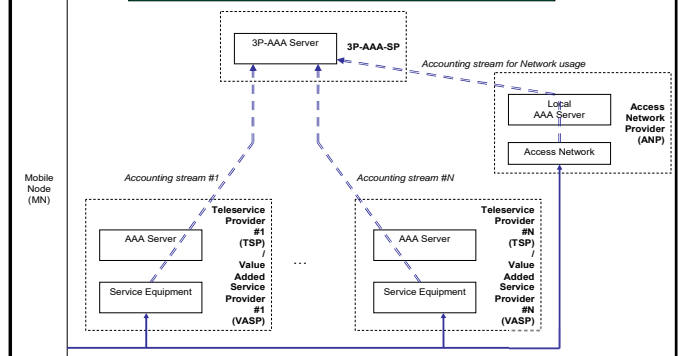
3P-AAA Server

3P-AAA-SP

Accounting stream for Network usage

Local AAA Server

Access Network

Access Network Provider (ANP)

Mobile Node (MN)

Accounting stream #1

Accounting stream #N

AAA Server

Service Equipment

Teleservice Provider #1 (TSP) / Value Added Service Provider #1 (VASP)

...

AAA Server

Service Equipment

Teleservice Provider #N (TSP) / Value Added Service Provider #N (VASP)